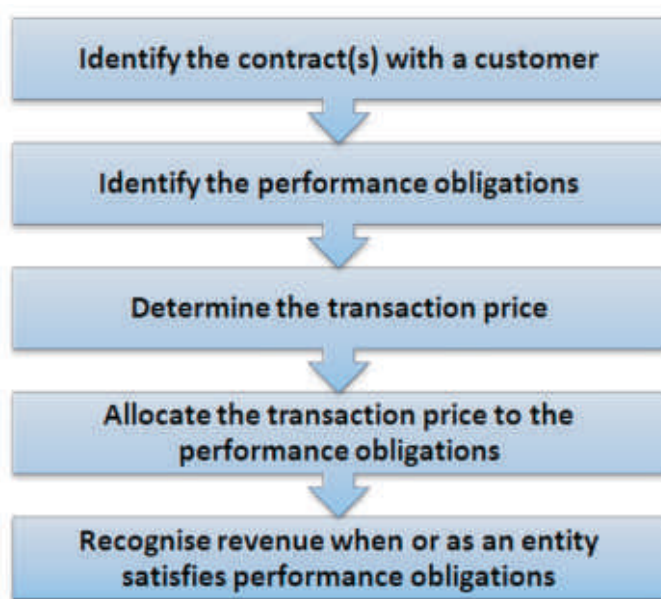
Identify the contract(s) with a customer

Identify the performance obligations

Determine the transaction price

Allocate the transaction price to the performance obligations

Recognise revenue when or as an entity satisfies performance obligations